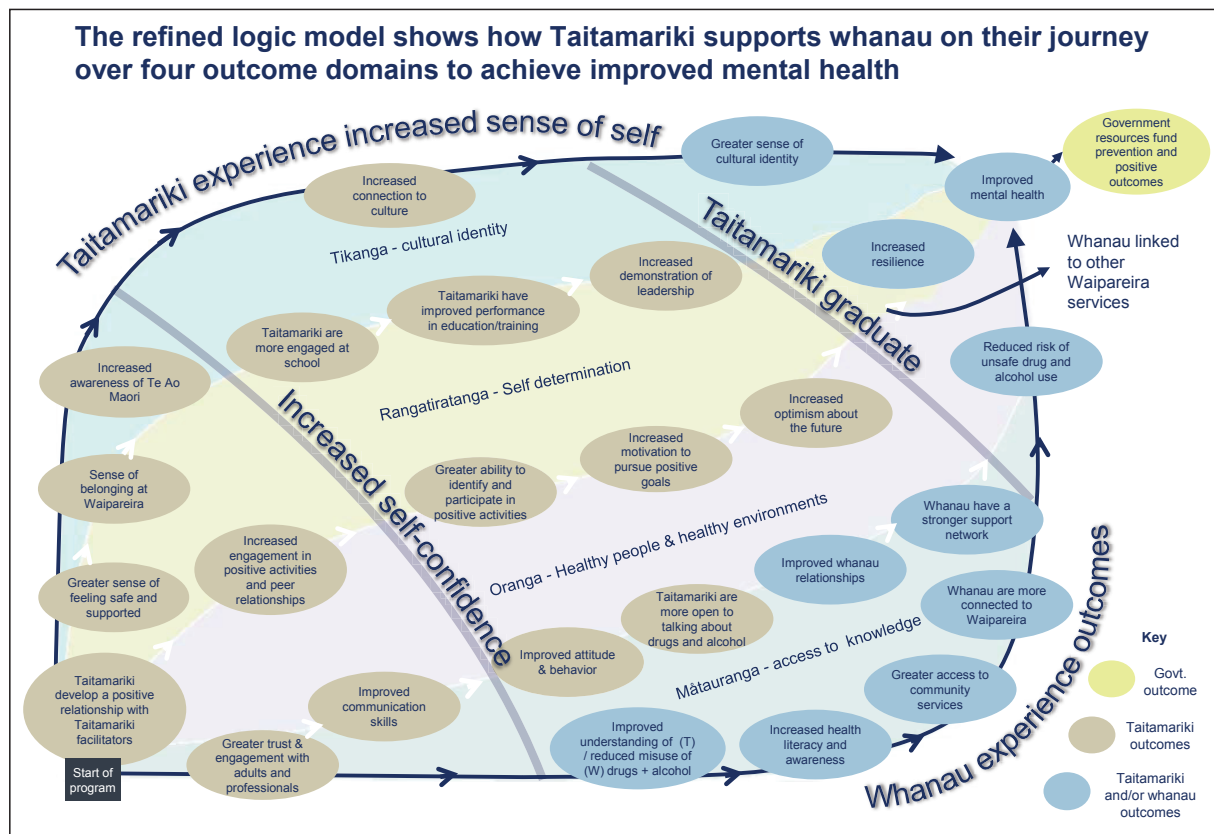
The refined logic model shows how Taitamariki supports whanau on their journey over four outcome domains to achieve improved mental health

Taitamariki experience increased sense of self

Greater sense of cultural identity

Improved mental health

Government resources fund prevention and positive outcomes

Increased connection to culture

Tikanga - cultural identity

Taitamariki graduate

Increased resilience

Whanau linked to other Waipareira services

Increased demonstration of leadership

Taitamariki have improved performance in education/training

Taitamariki are more engaged at school

Increased awareness of Te Ao Maori

Rangatiratanga - Self determination

Reduced risk of unsafe drug and alcohol use

Increased self-confidence

Increased optimism about the future

Increased motivation to pursue positive goals

Greater ability to identify and participate in positive activities

Sense of belonging at Waipareira

Oranga - Healthy people & healthy environments

Whanau have a stronger support network

Increased engagement in positive activities and peer relationships

Improved whanau relationships

Greater sense of feeling safe and supported

Whanau are more connected to Waipareira

Taitamariki are more open to talking about drugs and alcohol

Whanau experience outcomes

Improved attitude & behavior

Mātauranga - access to knowledge

Improved communication skills

Taitamariki develop a positive relationship with Taitamariki facilitators

Greater access to community services

Key

Govt. outcome

Taitamariki outcomes

Taitamariki and/or whanau outcomes

Greater trust & engagement with adults and professionals

Improved understanding of (T) / reduced misuse of (W) drugs + alcohol

Increased health literacy and awareness

Start of program